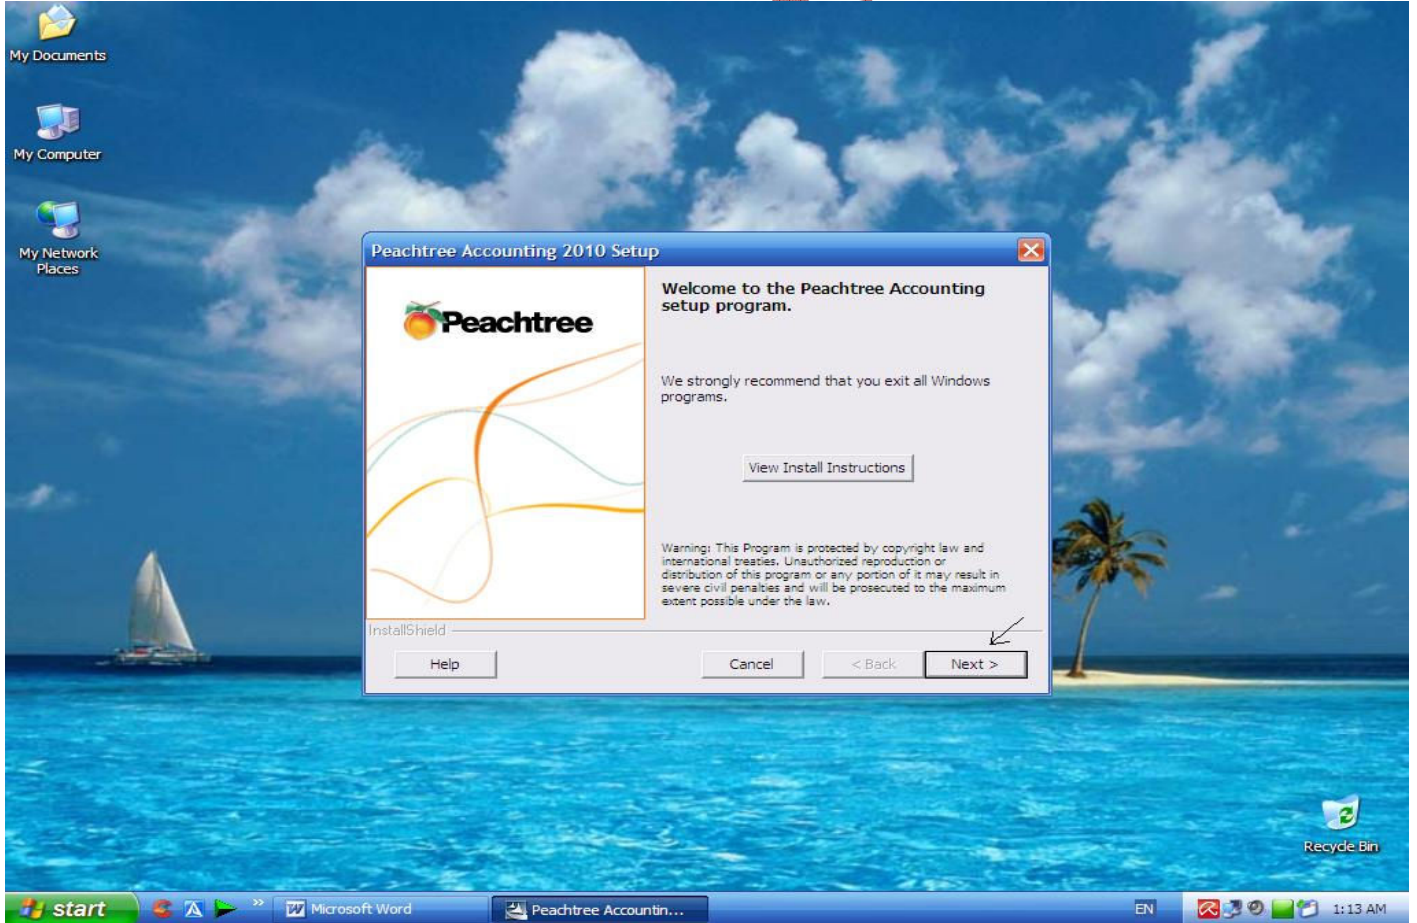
My Documents

My Computer

My Network Places

Peachtree Accounting 2010 Setup

Peachtree

Welcome to the Peachtree Accounting setup program.

We strongly recommend that you exit all Windows programs.

View Install Instructions

Warning: This Program is protected by copyright law and international treaties. Unauthorized reproduction or distribution of this program or any portion of it may result in severe civil penalties and will be prosecuted to the maximum extent possible under the law.

InstallShield

Help

Cancel

< Back

Next >

Recycle Bin

start

Microsoft Word

Peachtree Accountin...

EN

1:13 AM